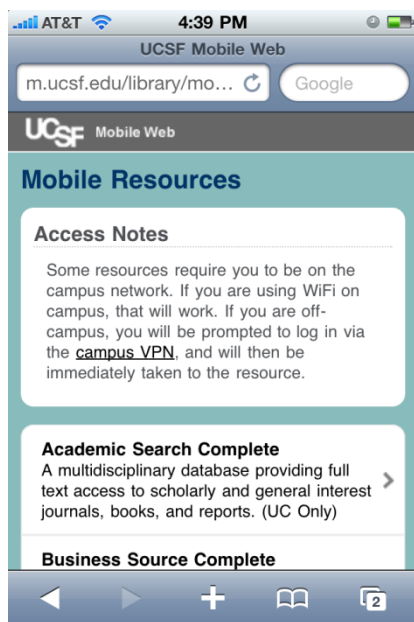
AT&T 4:39 PM

UCSF Mobile Web

m.ucsf.edu/library/mo...

Google

UCSF Mobile Web

Mobile Resources

Access Notes

Some resources require you to be on the campus network. If you are using WiFi on campus, that will work. If you are off-campus, you will be prompted to log in via the campus VPN, and will then be immediately taken to the resource.

Academic Search Complete
A multidisciplinary database providing full text access to scholarly and general interest journals, books, and reports. (UC Only)

Business Source Complete

2